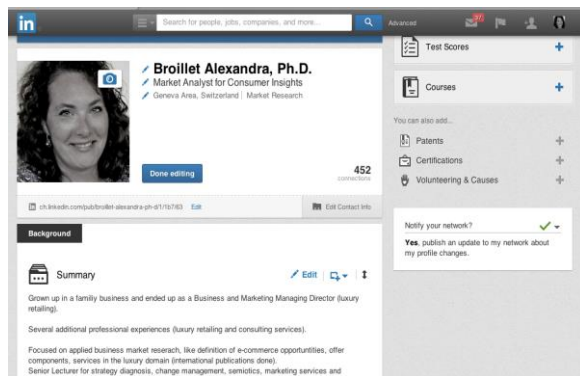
in

Search for people, jobs, companies, and more...

Advanced

Broillet Alexandra, Ph.D.

Market Analyst for Consumer Insights

Geneva Area, Switzerland | Market Research

Done editing

452
connections

ch.linkedin.com/pub/broillet-alexandra-ph-d/1/1b7/63 Edit

Edit Contact Info

Background

Summary

Edit

Grown up in a familiy business and ended up as a Business and Marketing Managing Director (luxury retailing).

Several additional professional experiences (luxury retailing and consulting services).

Focused on applied business market research, like definition of e-commerce opportuntities, offer components, services in the luxury domain (international publications done).
Senior Lecturer for strategy diagnosis, change management, semiotics, marketing services and

Test Scores

Courses

You can also add...

Patents

Certifications

Volunteering & Causes

Notify your network?

Yes, publish an update to my network about my profile changes.